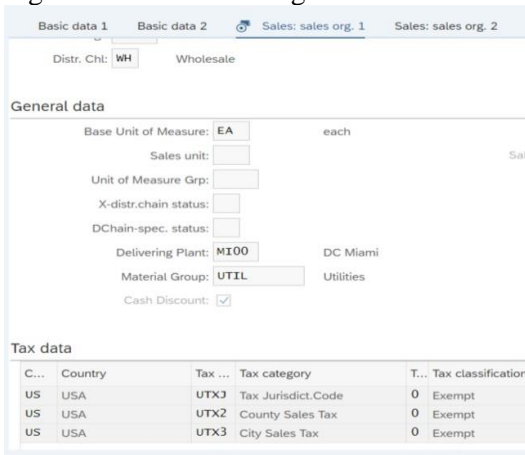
Basic data 1 Basic data 2 Sales: sales org. 1 Sales: sales org. 2

Distr. Chl: WH Wholesale

General data

Base Unit of Measure: EA each

Sales unit: Sal

Unit of Measure Grp:

X-distr.chain status:

DChain-spec. status:

Delivering Plant: MI00 DC Miami

Material Group: UTIL Utilities

Cash Discount: ✓

Tax data

| C... | Country | Tax ... | Tax category | T... | Tax classification |
|---|---|---|---|---|---|
| US | USA | UTXJ | Tax Jurisdict.Code | 0 | Exempt |
| US | USA | UTX2 | County Sales Tax | 0 | Exempt |
| US | USA | UTX3 | City Sales Tax | 0 | Exempt |